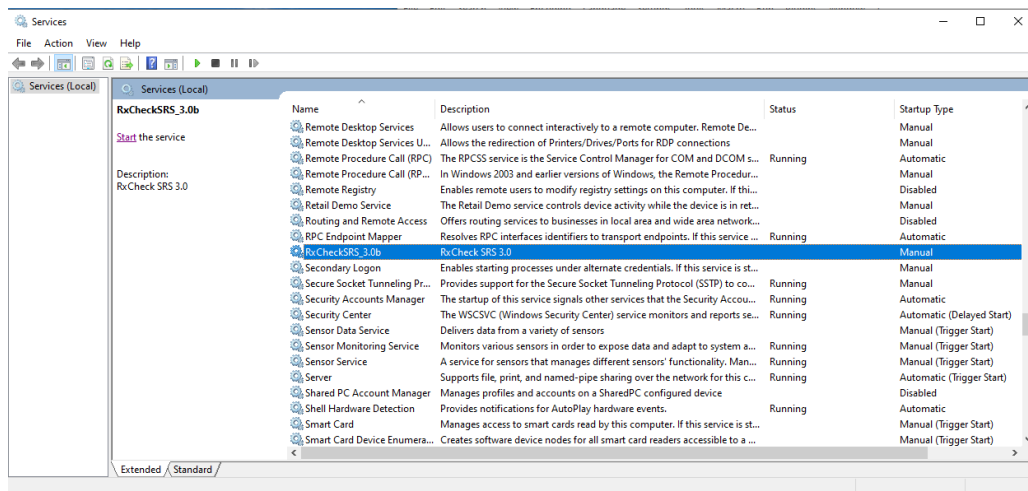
Services

File Action View Help

Services (Local)

Services (Local)

RxCheckSRS_3.0b

Start the service

Description:
RxCheck SRS 3.0

| Name | Description | Status | Startup Type |
|---|---|---|---|
| Remote Desktop Services | Allows users to connect interactively to a remote computer. Remote De... | | Manual |
| Remote Desktop Services U... | Allows the redirection of Printers/Drives/Ports for RDP connections | | Manual |
| Remote Procedure Call (RPC) | The RPCSS service is the Service Control Manager for COM and DCOM s... | Running | Automatic |
| Remote Procedure Call (RP... | In Windows 2003 and earlier versions of Windows, the Remote Procedur... | | Manual |
| Remote Registry | Enables remote users to modify registry settings on this computer. If thi... | | Disabled |
| Retail Demo Service | The Retail Demo service controls device activity while the device is in ret... | | Manual |
| Routing and Remote Access | Offers routing services to businesses in local area and wide area network... | | Disabled |
| RPC Endpoint Mapper | Resolves RPC interfaces identifiers to transport endpoints. If this service ... | Running | Automatic |
| RxCheckSRS_3.0b | RxCheck SRS 3.0 | | Manual |
| Secondary Logon | Enables starting processes under alternate credentials. If this service is st... | | Manual |
| Secure Socket Tunneling Pr... | Provides support for the Secure Socket Tunneling Protocol (SSTP) to co... | Running | Manual |
| Security Accounts Manager | The startup of this service signals other services that the Security Accou... | Running | Automatic |
| Security Center | The WSCSVC (Windows Security Center) service monitors and reports se... | Running | Automatic (Delayed Start) |
| Sensor Data Service | Delivers data from a variety of sensors | | Manual (Trigger Start) |
| Sensor Monitoring Service | Monitors various sensors in order to expose data and adapt to system a... | Running | Manual (Trigger Start) |
| Sensor Service | A service for sensors that manages different sensors' functionality. Man... | Running | Manual (Trigger Start) |
| Server | Supports file, print, and named-pipe sharing over the network for this c... | Running | Automatic (Trigger Start) |
| Shared PC Account Manager | Manages profiles and accounts on a SharedPC configured device | | Disabled |
| Shell Hardware Detection | Provides notifications for AutoPlay hardware events. | Running | Automatic |
| Smart Card | Manages access to smart cards read by this computer. If this service is st... | | Manual (Trigger Start) |
| Smart Card Device Enumera... | Creates software device nodes for all smart card readers accessible to a ... | | Manual (Trigger Start) |

Extended / Standard /